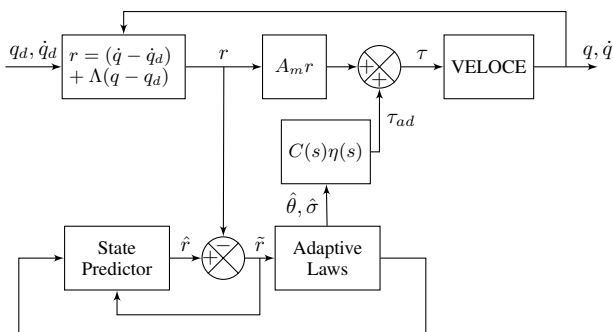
$q_d, \dot{q}_d$

$r = (\dot{q} - \dot{q}_d)$
$+ \Lambda(q - q_d)$

$r$

$A_m r$

$+$
$+$

$\tau$

VELOCE

$q, \dot{q}$

$\tau_{ad}$

$C(s)\eta(s)$

$\hat{\theta}, \hat{\sigma}$

State Predictor

$\hat{r}$

$-$
$+$

$\tilde{r}$

Adaptive Laws